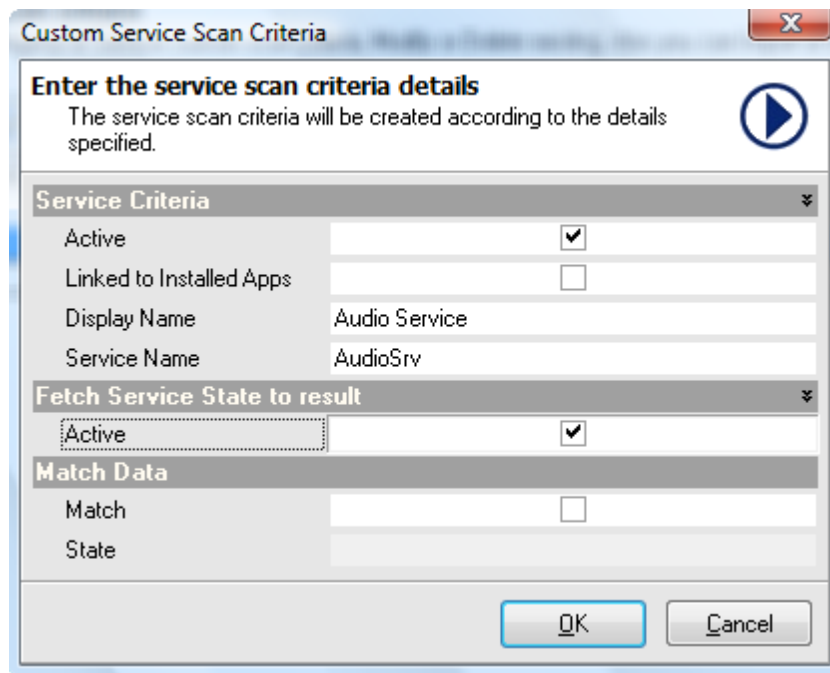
Custom Service Scan Criteria

Enter the service scan criteria details
The service scan criteria will be created according to the details specified.

Service Criteria

| | |
|---|---|
| Active | ✔ |
| Linked to Installed Apps | ☐ |
| Display Name | Audio Service |
| Service Name | AudioSrv |

Fetch Service State to result

| | |
|---|---|
| Active | ✔ |

Match Data

| | |
|---|---|
| Match | ☐ |
| State | |

OK Cancel